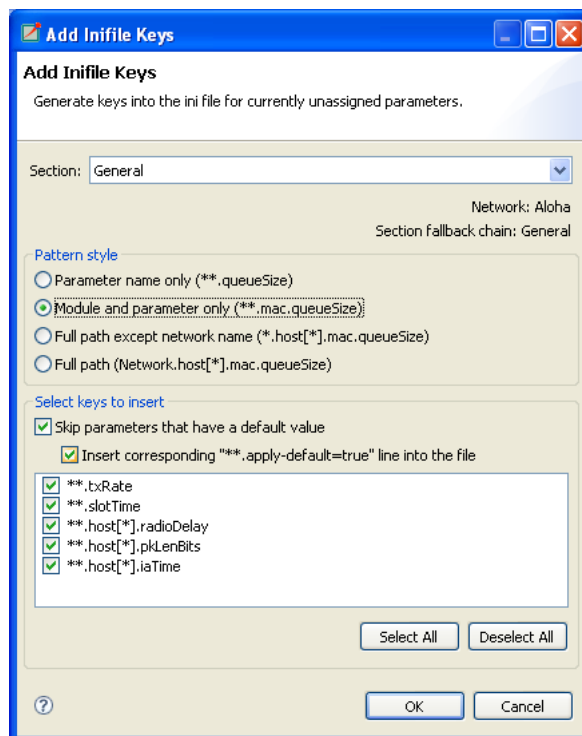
Add Inifile Keys

Add Inifile Keys

Generate keys into the ini file for currently unassigned parameters.

Section: General

Network: Aloha

Section fallback chain: General

Pattern style

Parameter name only (**.queueSize)

Module and parameter only (**.mac.queueSize)

Full path except network name (*.host[*].mac.queueSize)

Full path (Network.host[*].mac.queueSize)

Select keys to insert

Skip parameters that have a default value

Insert corresponding "**.apply-default=true" line into the file

**.txRate
**.slotTime
**.host[*].radioDelay
**.host[*].pkLenBits
**.host[*].iaTime

Select All

Deselect All

?

OK

Cancel